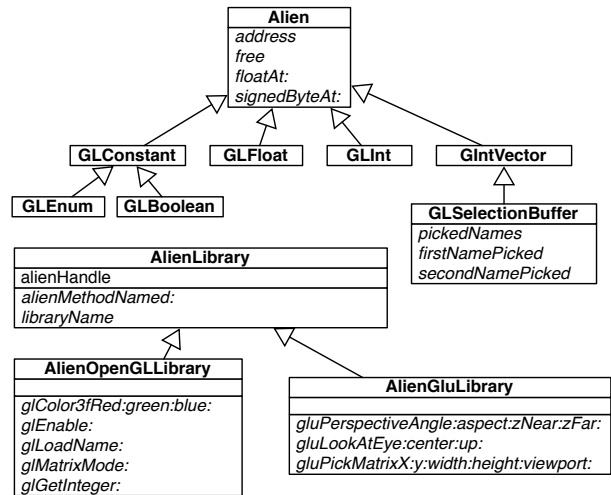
Alien
address
free
floatAt:
signedByteAt:

GLConstant

GLFloat

GLInt

GIntVector

GLEnum

GLBoolean

GLSelectionBuffer
pickedNames
firstNamePicked
secondNamePicked

AlienLibrary
alienHandle
alienMethodNamed:
libraryName

AlienOpenGLLibrary
glColor3fRed:green:blue:
glEnable:
glLoadName:
glMatrixMode:
glGetInteger:

AlienGluLibrary
gluPerspectiveAngle:aspect:zNear:zFar:
gluLookAtEye:center:up:
gluPickMatrixX:y:width:height:viewport: